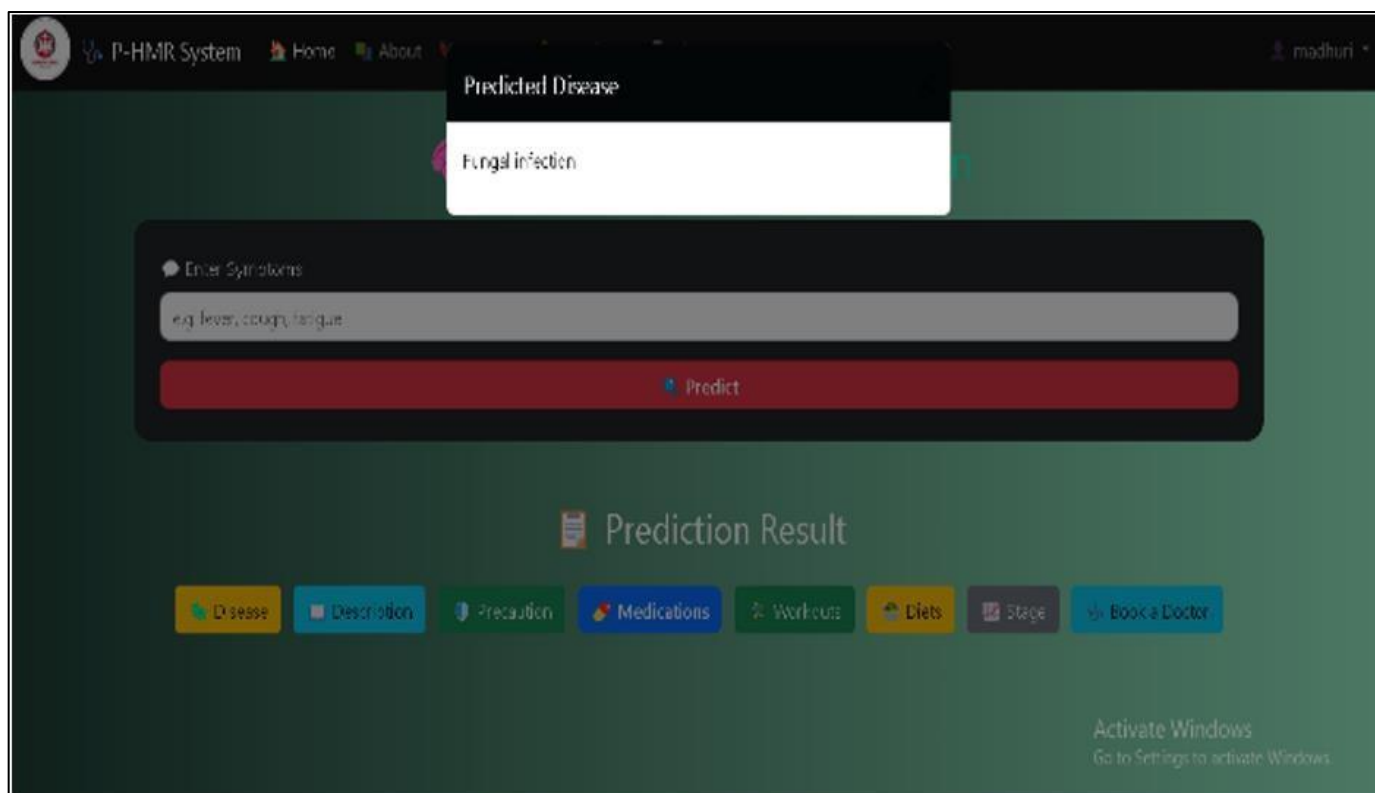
P-HMR System Home About

madhuri

Predicted Disease

Fungal infection

Enter Symptoms

e.g. fever, cough, fatigue

Predict

Prediction Result

Disease Description Precaution Medications Workouts Diets Stage Book a Doctor

Activate Windows
Go to Settings to activate Windows.